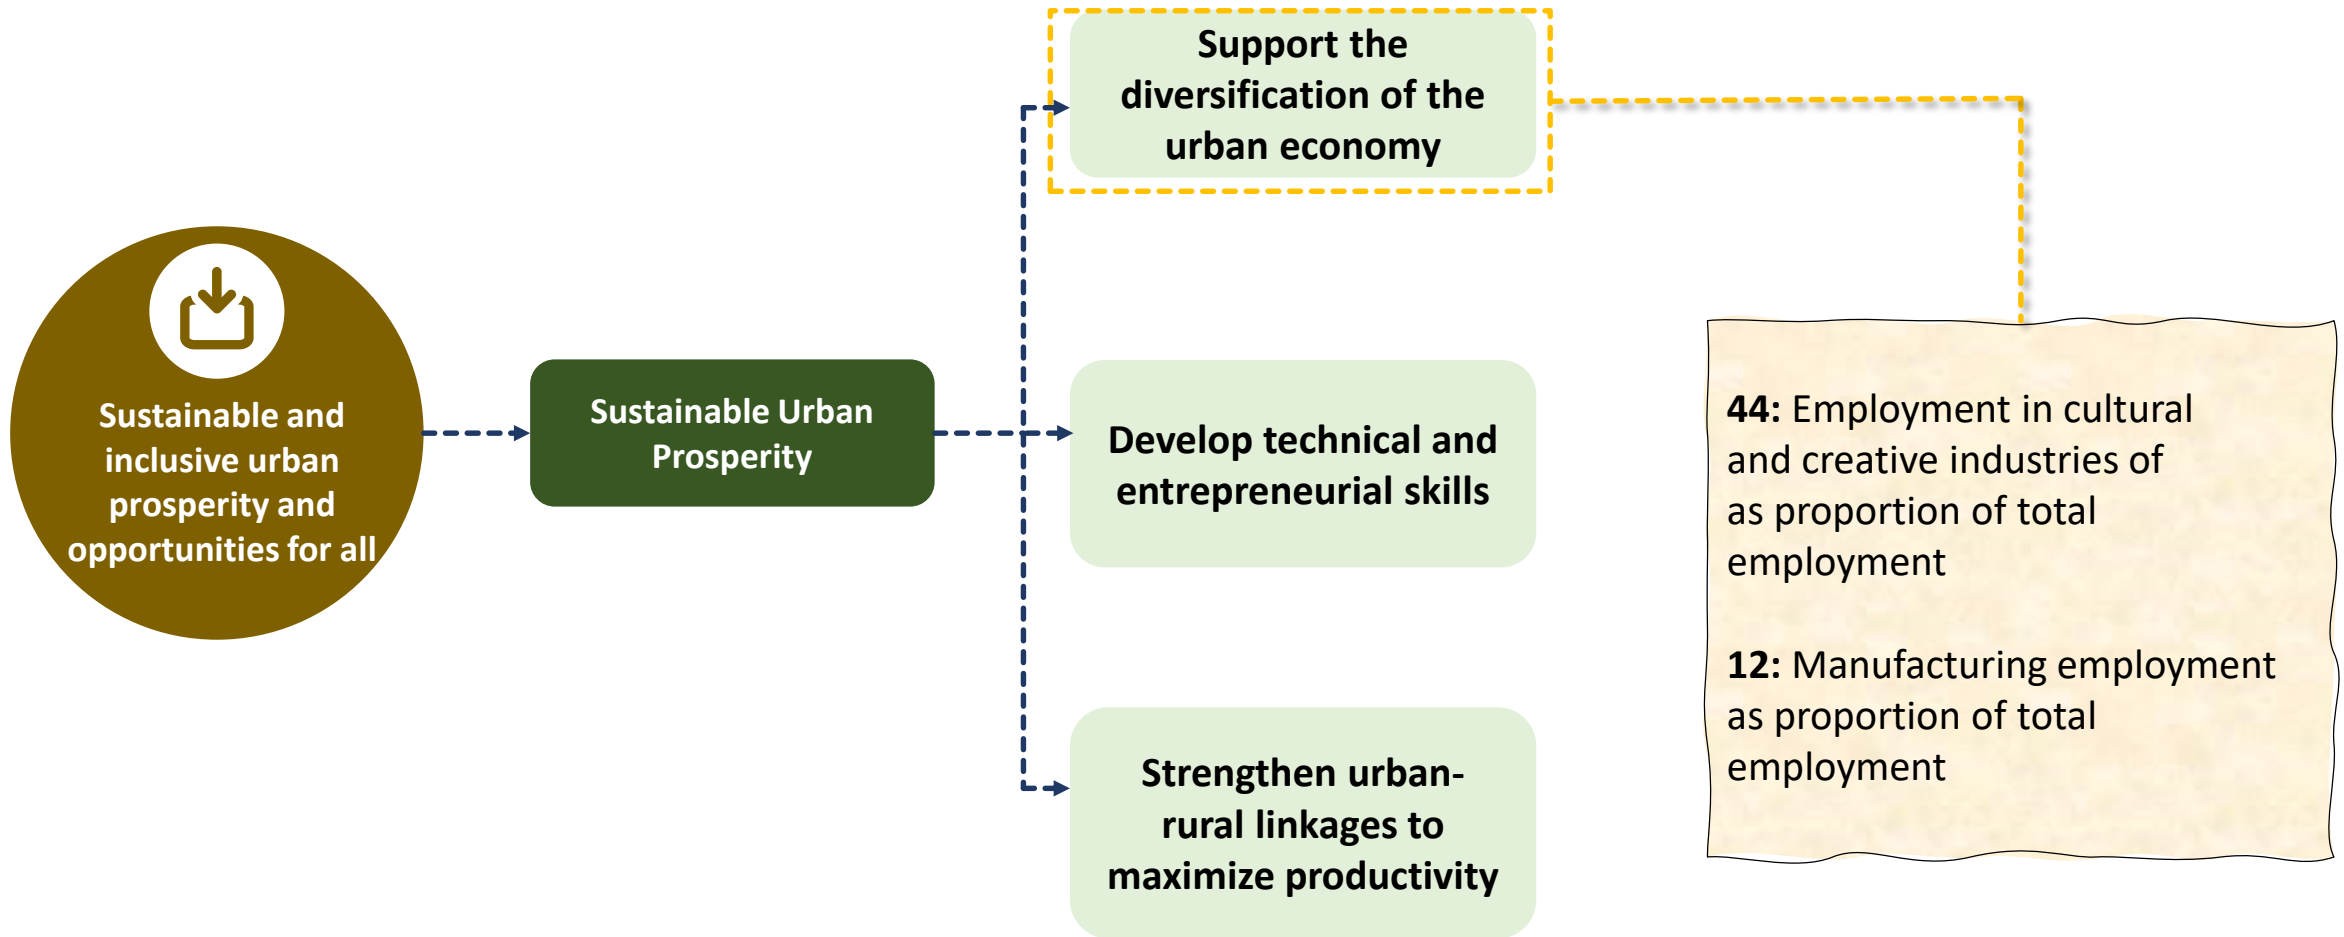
Sustainable and inclusive urban prosperity and opportunities for all

Sustainable Urban Prosperity

Support the diversification of the urban economy

Develop technical and entrepreneurial skills

Strengthen urban-rural linkages to maximize productivity

**44:** Employment in cultural and creative industries of as proportion of total employment

**12:** Manufacturing employment as proportion of total employment